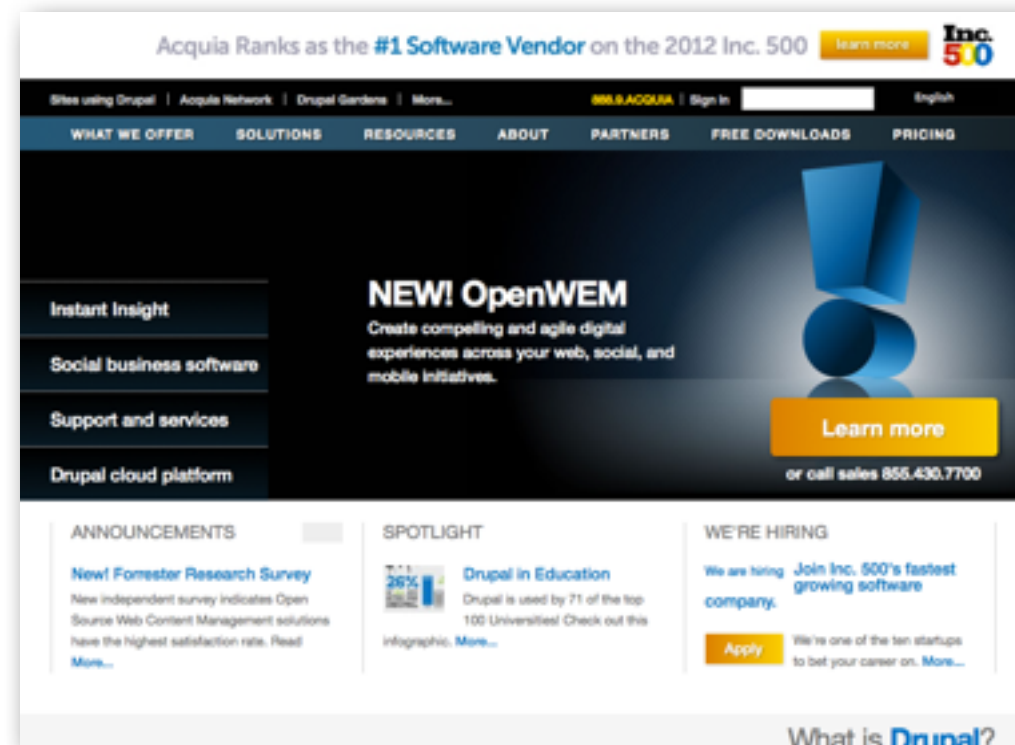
Acquia Ranks as the #1 Software Vendor on the 2012 Inc. 500 learn more

Inc. 500

Sites using Drupal | Acquia Network | Drupal Gardens | More... 888.9.ACQUIA | Sign In English

WHAT WE OFFER SOLUTIONS RESOURCES ABOUT PARTNERS FREE DOWNLOADS PRICING

Instant Insight

Social business software

Support and services

Drupal cloud platform

NEW! OpenWEM

Create compelling and agile digital experiences across your web, social, and mobile initiatives.

Learn more

or call sales 855.430.7700

ANNOUNCEMENTS

New! Forrester Research Survey

New independent survey indicates Open Source Web Content Management solutions have the highest satisfaction rate. Read More...

SPOTLIGHT

26%

Drupal in Education

Drupal is used by 71 of the top 100 Universities! Check out this infographic. More...

WE'RE HIRING

We are hiring Join Inc. 500's fastest growing software company.

Apply

We're one of the ten startups to bet your career on. More...

What is Drupal?